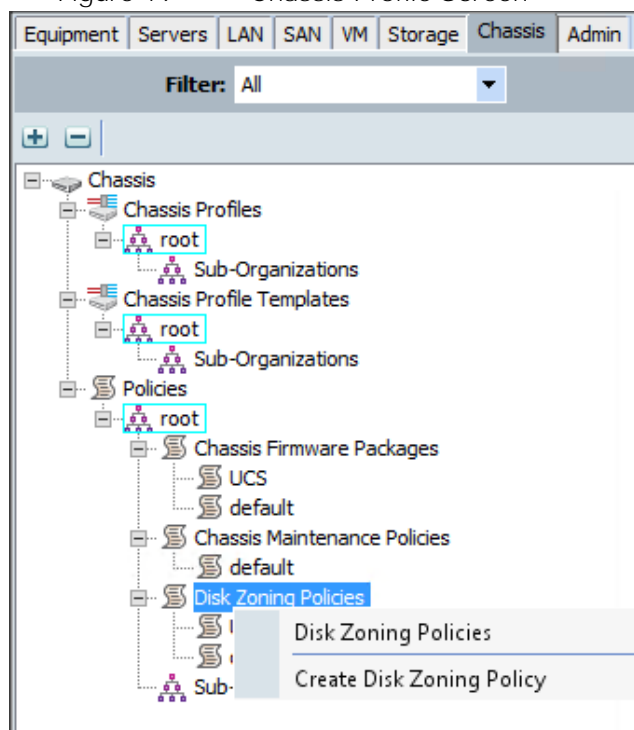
Figure 17 Chassis Profile Screen

Equipment | Servers | LAN | SAN | VM | Storage | Chassis | Admin

Filter: All

Chassis
Chassis Profiles
root
Sub-Organizations
Chassis Profile Templates
root
Sub-Organizations
Policies
root
Chassis Firmware Packages
UCS
default
Chassis Maintenance Policies
default
Disk Zoning Policies
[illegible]
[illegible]
Sub-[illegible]

Disk Zoning Policies
Create Disk Zoning Policy